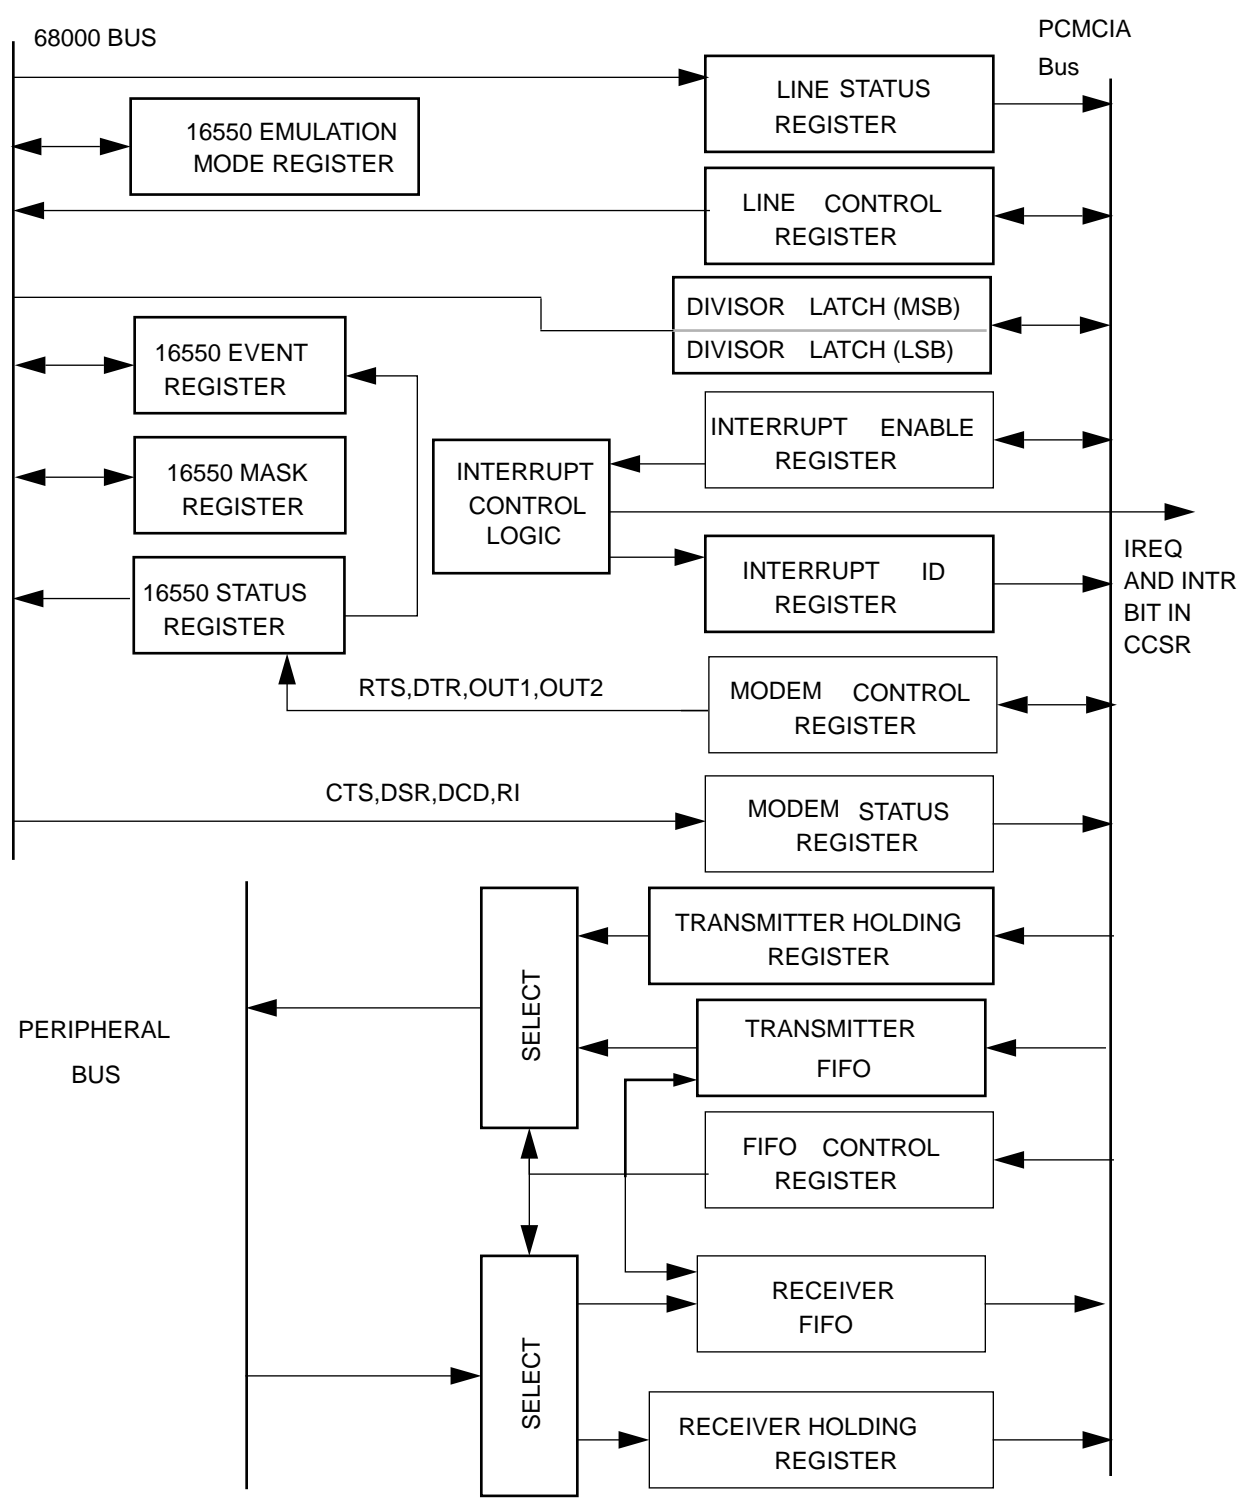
68000 BUS

PCMCIA Bus

LINE STATUS REGISTER

16550 EMULATION MODE REGISTER

LINE CONTROL REGISTER

DIVISOR LATCH (MSB)

DIVISOR LATCH (LSB)

16550 EVENT REGISTER

INTERRUPT ENABLE REGISTER

16550 MASK REGISTER

INTERRUPT CONTROL LOGIC

INTERRUPT ID REGISTER

16550 STATUS REGISTER

IREQ AND INTR BIT IN CCSR

RTS,DTR,OUT1,OUT2

MODEM CONTROL REGISTER

CTS,DSR,DCD,RI

MODEM STATUS REGISTER

TRANSMITTER HOLDING REGISTER

SELECT

PERIPHERAL BUS

TRANSMITTER FIFO

FIFO CONTROL REGISTER

RECEIVER FIFO

SELECT

RECEIVER HOLDING REGISTER